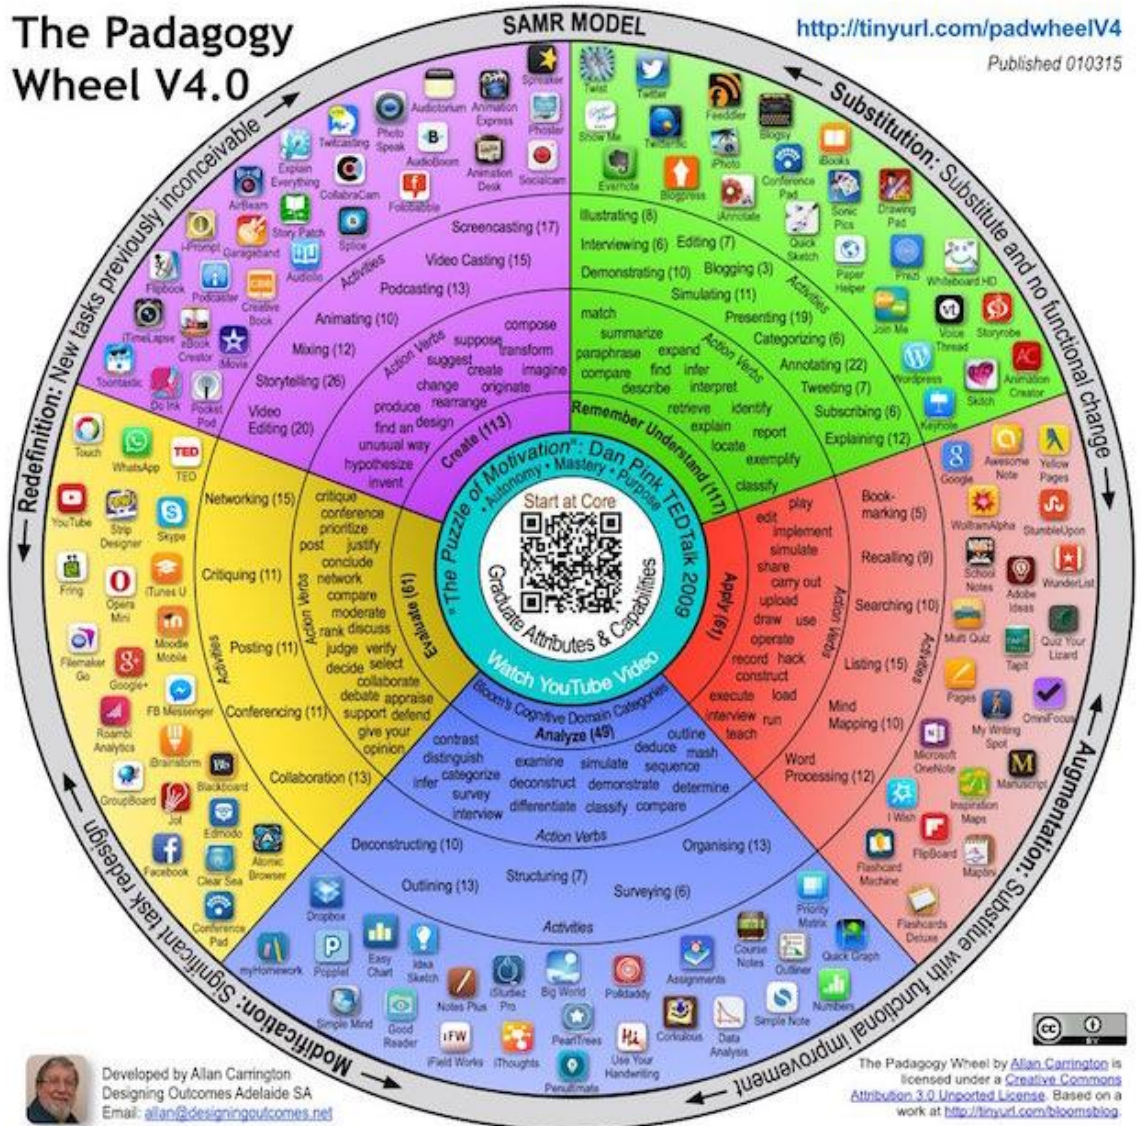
The Padagogy Wheel V4.0

SAMR MODEL

http://tinyurl.com/padwheelV4
Published 010315

Substitution: Substitute and no functional change

Augmentation: Substitue with functional improvement

Modification: Significant task redesign

Redefinition: New tasks previously inconceivable

Spreaker Auditorium Animation Express Phoster Twitcasting Photo Speak AudioBoom Animation Desk Socialcam Explain Everything CollabraCam Foldable AirBeam iPrompt Garageband Story Patch Splice Flipbook Podcaster Audio Creative Book iTimeLapse eBook Creator iMovie Toontastic Do Ink Pocket Pod

Screencasting (17)
Video Casting (15)
Podcasting (13)
Animating (10)
Mixing (12)
Storytelling (26)
Video Editing (20)
Activities

Action Verbs
compose
suppose transform
suggest create imagine
change originate
produce rearrange
find an design
unusual way
hypothesize
invent
Create (113)

Twist Twitter Show Me Feeddler Blogsy Evernote Twitterific iPhoto Blogpress iAnnotate Conference Pad iBooks Sonic Pics Drawing Pad Quick Sketch Paper Helper Prezi Whiteboard HD Join Me Voice Thread Storyrobe Wordpress Skitch Animation Creator Keynote

Illustrating (8)
Interviewing (6) Editing (7)
Demonstrating (10) Blogging (3)
Simulating (11)
Presenting (19)
Categorizing (6)
Annotating (22)
Tweeting (7)
Subscribing (6)
Explaining (12)
Activities

match
summarize
paraphrase expand
compare find infer
describe interpret
retrieve identify
explain report
locate exemplify
classify
Action Verbs
Remember Understand (117)

Google Awesome Note Yellow Pages WolframAlpha StumbleUpon School Notes Adobe Ideas WunderList Mult Quiz Tapit Quiz Your Lizard Pages My Writing Spot OmniFocus Microsoft OneNote Manuscript I Wish Inspiration Maps FlipBoard Maplin Flashcard Machine Flashcards Deluxe

Book-marking (5)
Recalling (9)
Searching (10)
Listing (15)
Mind Mapping (10)
Word Processing (12)
Activities

play
edit implement
simulate
share carry out
upload
draw use
operate
record hack
construct
execute load
interview run
teach
Action Verbs
Apply (61)

"The Puzzle of Motivation": Dan Pink TEDTalk 2009
• Autonomy • Mastery • Purpose
Start at Core
Graduate Attributes & Capabilities
Watch YouTube Video
Bloom's Cognitive Domain Categories

Touch WhatsApp TED YouTube Strip Designer Skype Fring Opera Mini iTunes U Filemaker Go Moodle Mobile Google+ FB Messenger Roambi Analytics iBrainstorm GroupBoard Blackboard Jot Edmodo Atomic Browser Facebook Clear Sea Conference Pad

Networking (15)
Critiquing (11)
Posting (11)
Conferencing (11)
Collaboration (13)
Activities

critique
conference
prioritize
post justify
conclude
network
compare
moderate
rank discuss
judge verify
decide select
collaborate
debate appraise
support defend
give your opinion
Action Verbs
Evaluate (61)

Analyze (49)
contrast outline
distinguish deduce mash
infer categorize examine simulate sequence
survey deconstruct demonstrate determine
interview differentiate classify compare
Action Verbs

Deconstructing (10)
Organising (13)
Outlining (13)
Structuring (7)
Surveying (6)
Activities

Dropbox myHomework Popplet Easy Chart Idea Sketch Notes Plus iStudiez Pro Big World Polldaddy Assignments Course Notes Outliner Priority Matrix Quick Graph Simple Mind Good Reader iFW iField Works iThoughts PearTrees Penultimate Use Your Handwriting Corkulous Data Analysis Simple Note Numbers

Developed by Allan Carrington
Designing Outcomes Adelaide SA
Email: allan@designingoutcomes.net

The Padagogy Wheel by Allan Carrington is licensed under a Creative Commons Attribution 3.0 Unported License. Based on a work at http://tinyurl.com/bloomsblog.